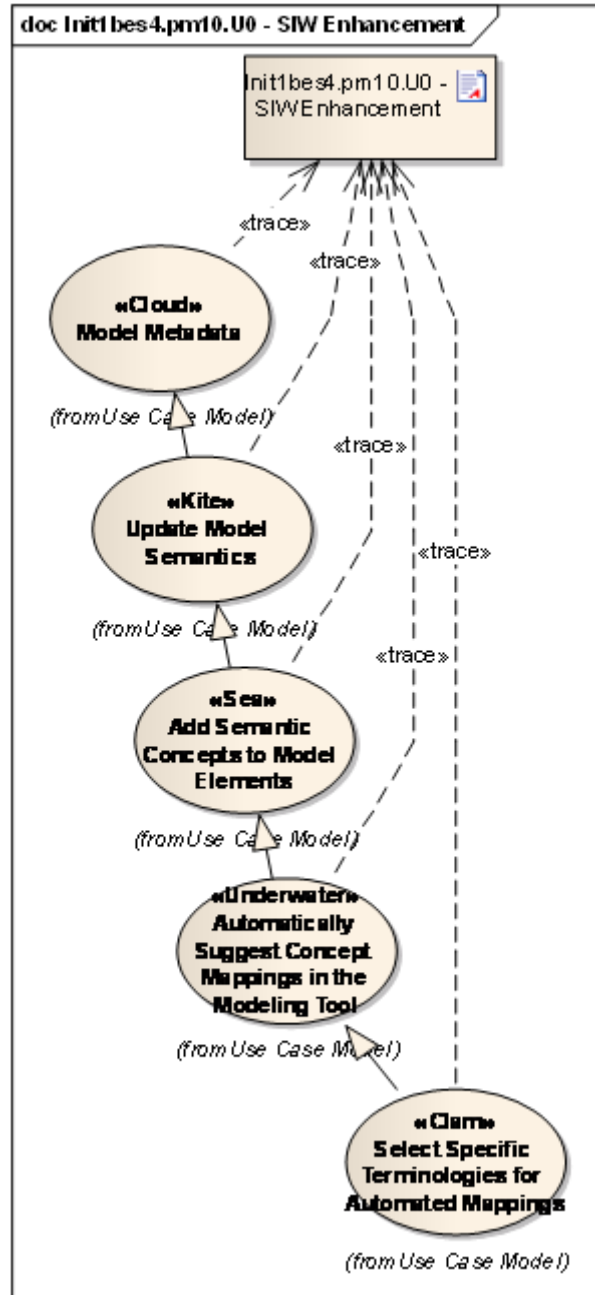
doc Init1bes4.pm10.U0 - SIW Enhancement

Init1bes4.pm10.U0 - SIWEnhancement

«trace»

«trace»

«Cloud»
Model Metadata

(fromUse Case Model)

«trace»

«Kite»
Update Model Semantics

«trace»

(fromUse Case Model)

«trace»

«Sea»
Add Semantic Concepts to Model Elements

(fromUse Case Model)

«Underwater»
Automatically Suggest Concept Mappings in the Modeling Tool

(from Use Case Model)

«Clam»
Select Specific Terminologies for Automated Mappings

(from Use Case Model)